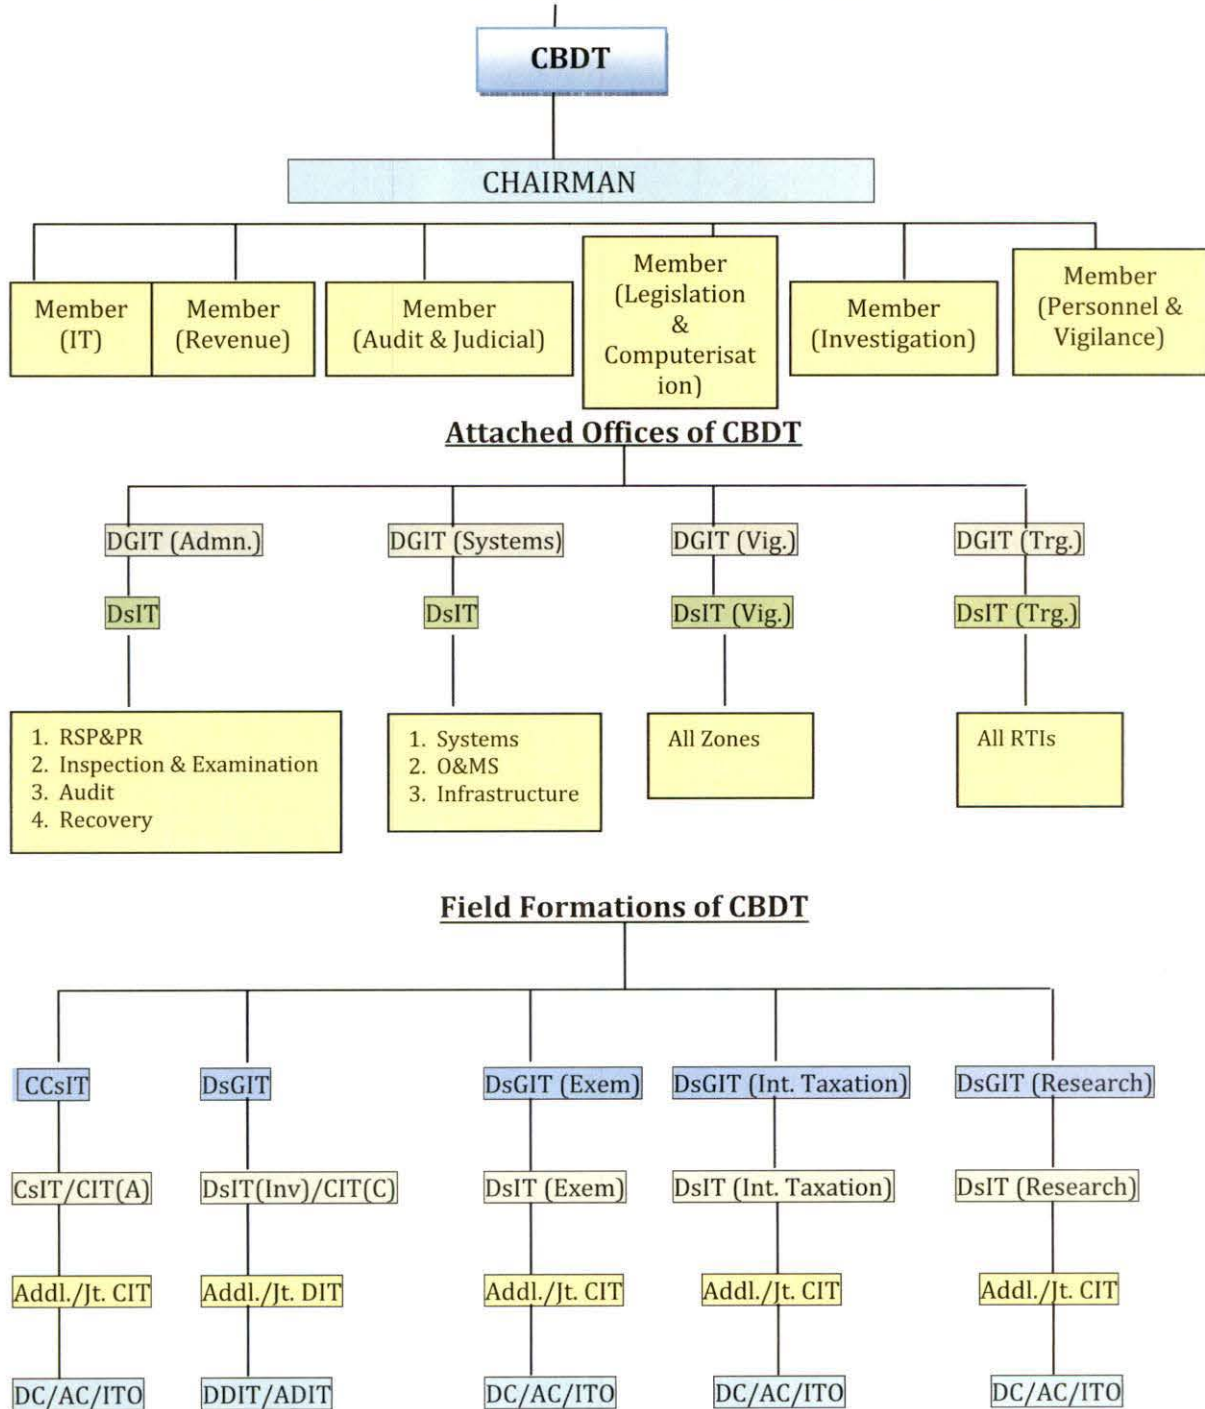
CBDT

CHAIRMAN

Member (IT)

Member (Revenue)

Member (Audit & Judicial)

Member (Legislation & Computerisation)

Member (Investigation)

Member (Personnel & Vigilance)

Attached Offices of CBDT

DGIT (Admn.)

DsIT

1. RSP&PR
2. Inspection & Examination
3. Audit
4. Recovery

DGIT (Systems)

DsIT

1. Systems
2. O&MS
3. Infrastructure

DGIT (Vig.)

DsIT (Vig.)

All Zones

DGIT (Trg.)

DsIT (Trg.)

All RTIs

Field Formations of CBDT

CCsIT

CsIT/CIT(A)

Addl./Jt. CIT

DC/AC/ITO

DsGIT

DsIT(Inv)/CIT(C)

Addl./Jt. DIT

DDIT/ADIT

DsGIT (Exem)

DsIT (Exem)

Addl./Jt. CIT

DC/AC/ITO

DsGIT (Int. Taxation)

DsIT (Int. Taxation)

Addl./Jt. CIT

DC/AC/ITO

DsGIT (Research)

DsIT (Research)

Addl./Jt. CIT

DC/AC/ITO